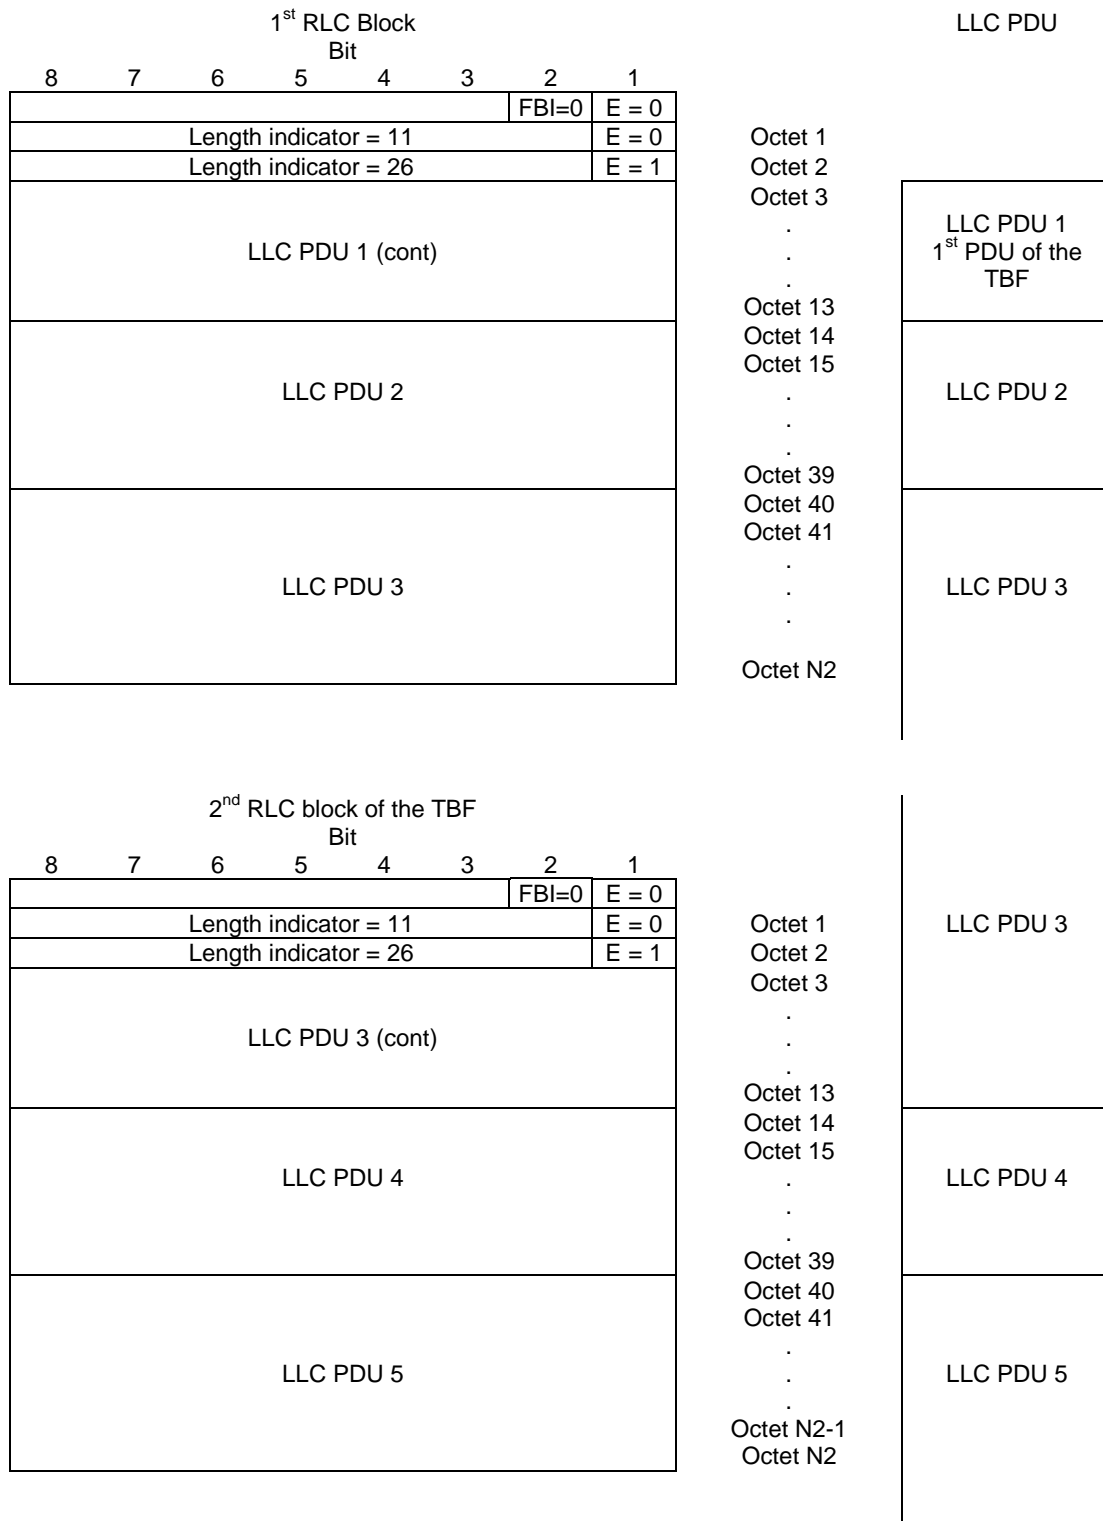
$1^{st}$ RLC Block

LLC PDU

Bit

8 7 6 5 4 3 2 1

| | FBI=0 | E = 0 |
|---|---|---|
| Length indicator = 11 | | E = 0 |
| Length indicator = 26 | | E = 1 |
| LLC PDU 1 (cont) | | |
| LLC PDU 2 | | |
| LLC PDU 3 | | |

Octet 1
Octet 2
Octet 3
.
.
.
Octet 13
Octet 14
Octet 15
.
.
.
Octet 39
Octet 40
Octet 41
.
.
.
Octet N2

LLC PDU 1
$1^{st}$ PDU of the TBF

LLC PDU 2

LLC PDU 3

$2^{nd}$ RLC block of the TBF

Bit

8 7 6 5 4 3 2 1

| | FBI=0 | E = 0 |
|---|---|---|
| Length indicator = 11 | | E = 0 |
| Length indicator = 26 | | E = 1 |
| LLC PDU 3 (cont) | | |
| LLC PDU 4 | | |
| LLC PDU 5 | | |

Octet 1
Octet 2
Octet 3
.
.
.
Octet 13
Octet 14
Octet 15
.
.
.
Octet 39
Octet 40
Octet 41
.
.
.
Octet N2-1
Octet N2

LLC PDU 3

LLC PDU 4

LLC PDU 5